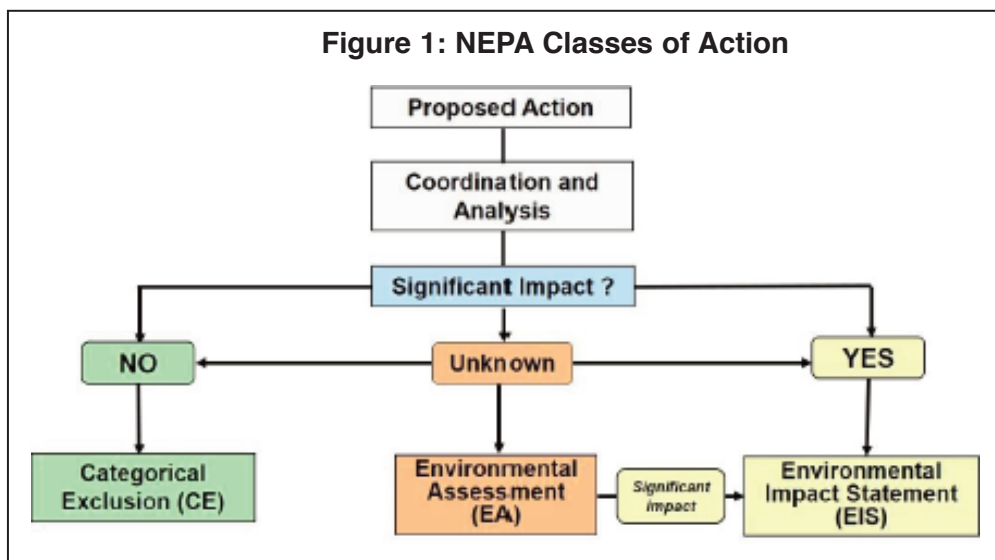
Figure 1: NEPA Classes of Action

Proposed Action

Coordination and Analysis

Significant Impact ?

NO

Unknown

YES

Categorical Exclusion (CE)

Environmental Assessment (EA)

Significant Impact

Environmental Impact Statement (EIS)